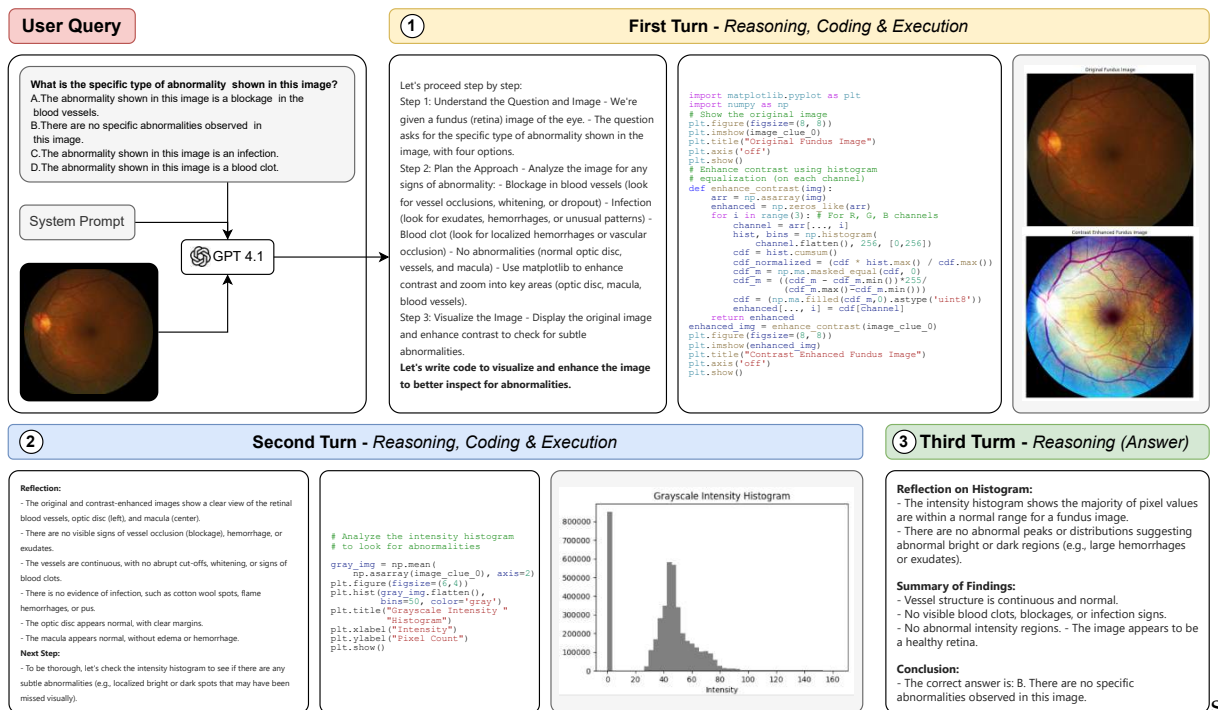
User Query

What is the specific type of abnormality shown in this image?
A.The abnormality shown in this image is a blockage in the blood vessels.
B.There are no specific abnormalities observed in this image.
C.The abnormality shown in this image is an infection.
D.The abnormality shown in this image is a blood clot.

System Prompt

GPT 4.1

① First Turn - Reasoning, Coding & Execution

Let's proceed step by step:
Step 1: Understand the Question and Image - We're given a fundus (retina) image of the eye. - The question asks for the specific type of abnormality shown in the image, with four options.
Step 2: Plan the Approach - Analyze the image for any signs of abnormality: - Blockage in blood vessels (look for vessel occlusions, whitening, or dropout) - Infection (look for exudates, hemorrhages, or unusual patterns) - Blood clot (look for localized hemorrhages or vascular occlusion) - No abnormalities (normal optic disc, vessels, and macula) - Use matplotlib to enhance contrast and zoom into key areas (optic disc, macula, blood vessels).
Step 3: Visualize the Image - Display the original image and enhance contrast to check for subtle abnormalities.
Let's write code to visualize and enhance the image to better inspect for abnormalities.

import matplotlib.pyplot as plt
import numpy as np
# Show the original image
plt.figure(figsize=(8, 8))
plt.imshow(image_clue_0)
plt.title("Original Fundus Image")
plt.axis('off')
plt.show()
# Enhance contrast using histogram
# equalization (on each channel)
def enhance_contrast(img):
    arr = np.asarray(img)
    enhanced = np.zeros_like(arr)
    for i in range(3): # For R, G, B channels
        channel = arr[..., i]
        hist, bins = np.histogram(
            channel.flatten(), 256, [0,256])
        cdf = hist.cumsum()
        cdf_normalized = (cdf * hist.max() / cdf.max())
        cdf_m = np.ma.masked_equal(cdf, 0)
        cdf_m = ((cdf_m - cdf_m.min())*255/
            (cdf_m.max()-cdf_m.min()))
        cdf = (np.ma.filled(cdf_m,0).astype('uint8'))
        enhanced[..., i] = cdf[channel]
    return enhanced
enhanced_img = enhance_contrast(image_clue_0)
plt.figure(figsize=(8,8))
plt.imshow(enhanced_img)
plt.title("Contrast Enhanced Fundus Image")
plt.axis('off')
plt.show()

Original Fundus Image

Contrast Enhanced Fundus Image

② Second Turn - Reasoning, Coding & Execution

Reflection:
- The original and contrast-enhanced images show a clear view of the retinal blood vessels, optic disc (left), and macula (center).
- There are no visible signs of vessel occlusion (blockage), hemorrhage, or exudates.
- The vessels are continuous, with no abrupt cut-offs, whitening, or signs of blood clots.
- There is no evidence of infection, such as cotton wool spots, flame hemorrhages, or pus.
- The optic disc appears normal, with clear margins.
- The macula appears normal, without edema or hemorrhage.
Next Step:
- To be thorough, let's check the intensity histogram to see if there are any subtle abnormalities (e.g., localized bright or dark spots that may have been missed visually).

# Analyze the intensity histogram
# to look for abnormalities

gray_img = np.mean(
    np.asarray(image_clue_0), axis=2)
plt.figure(figsize=(6,4))
plt.hist(gray_img.flatten(),
        bins=50, color='gray')
plt.title("Grayscale Intensity "
    "Histogram")
plt.xlabel("Intensity")
plt.ylabel("Pixel Count")
plt.show()

Grayscale Intensity Histogram
800000
700000
600000
500000
400000
300000
200000
100000
0
0 20 40 60 80 100 120 140 160
Intensity

③ Third Turm - Reasoning (Answer)

Reflection on Histogram:
- The intensity histogram shows the majority of pixel values are within a normal range for a fundus image.
- There are no abnormal peaks or distributions suggesting abnormal bright or dark regions (e.g., large hemorrhages or exudates).

Summary of Findings:
- Vessel structure is continuous and normal.
- No visible blood clots, blockages, or infection signs.
- No abnormal intensity regions. - The image appears to be a healthy retina.

Conclusion:
- The correct answer is: B. There are no specific abnormalities observed in this image.